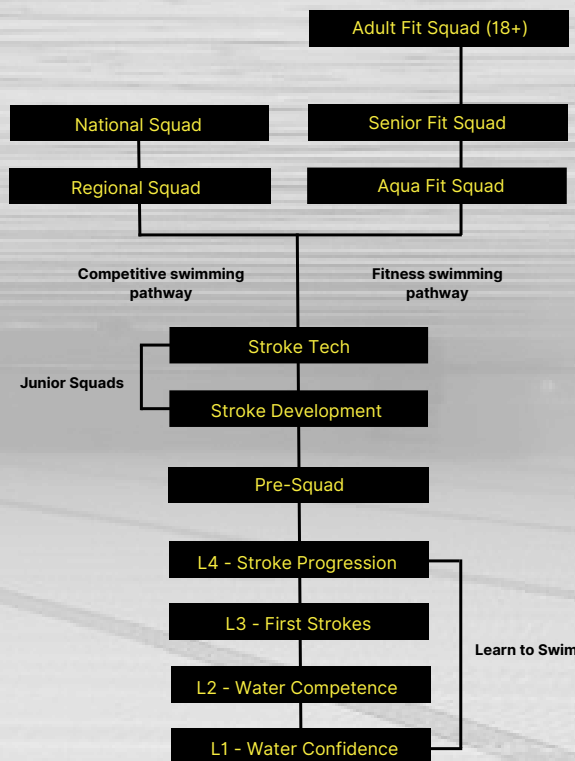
Adult Fit Squad (18+)

National Squad

Senior Fit Squad

Regional Squad

Aqua Fit Squad

Competitive swimming pathway

Fitness swimming pathway

Stroke Tech

Junior Squads

Stroke Development

Pre-Squad

L4 - Stroke Progression

L3 - First Strokes

Learn to Swim

L2 - Water Competence

L1 - Water Confidence